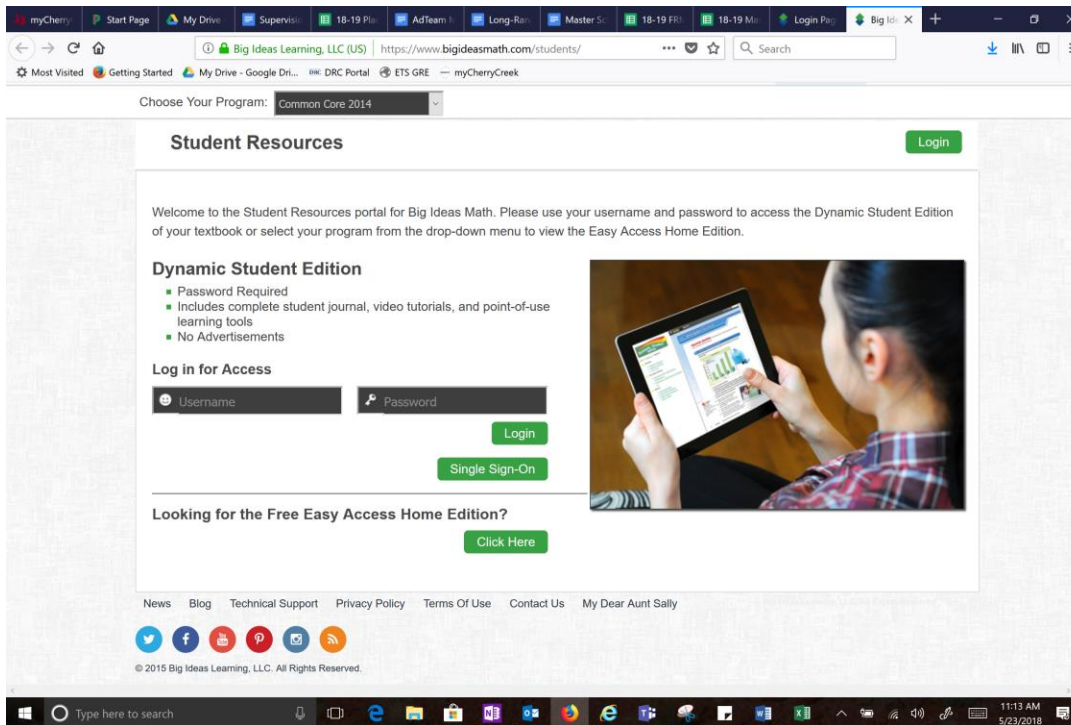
myCherry | Start Page | My Drive | Supervisi | 18-19 Pla | AdTeam | Long-Ran | Master Sc | 18-19 FR | 18-19 Ma | Login Pag | Big Ide ×

Big Ideas Learning, LLC (US) | https://www.bigideasmath.com/students/

Search

Most Visited | Getting Started | My Drive - Google Dri... | DRC Portal | ETS GRE | myCherryCreek

Choose Your Program: Common Core 2014

Student Resources

Login

Welcome to the Student Resources portal for Big Ideas Math. Please use your username and password to access the Dynamic Student Edition of your textbook or select your program from the drop-down menu to view the Easy Access Home Edition.

Dynamic Student Edition

- Password Required
- Includes complete student journal, video tutorials, and point-of-use learning tools
- No Advertisements

Log in for Access

Username

Password

Login

Single Sign-On

Looking for the Free Easy Access Home Edition?

Click Here

News Blog Technical Support Privacy Policy Terms Of Use Contact Us My Dear Aunt Sally

© 2015 Big Ideas Learning, LLC. All Rights Reserved.

Type here to search

11:13 AM
5/23/2018